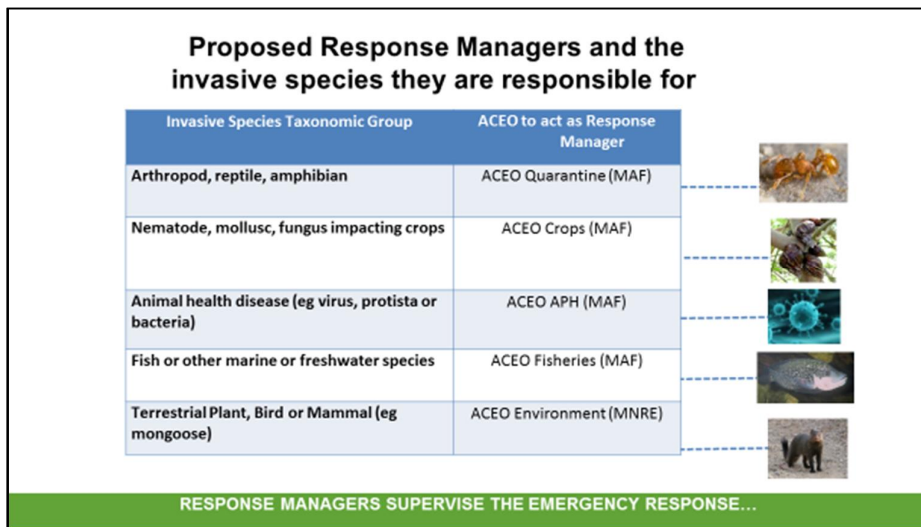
Proposed Response Managers and the invasive species they are responsible for

| Invasive Species Taxonomic Group | ACEO to act as Response Manager |
|---|---|
| Arthropod, reptile, amphibian | ACEO Quarantine (MAF) |
| Nematode, mollusc, fungus impacting crops | ACEO Crops (MAF) |
| Animal health disease (eg virus, protista or bacteria) | ACEO APH (MAF) |
| Fish or other marine or freshwater species | ACEO Fisheries (MAF) |
| Terrestrial Plant, Bird or Mammal (eg mongoose) | ACEO Environment (MNRE) |

RESPONSE MANAGERS SUPERVISE THE EMERGENCY RESPONSE…